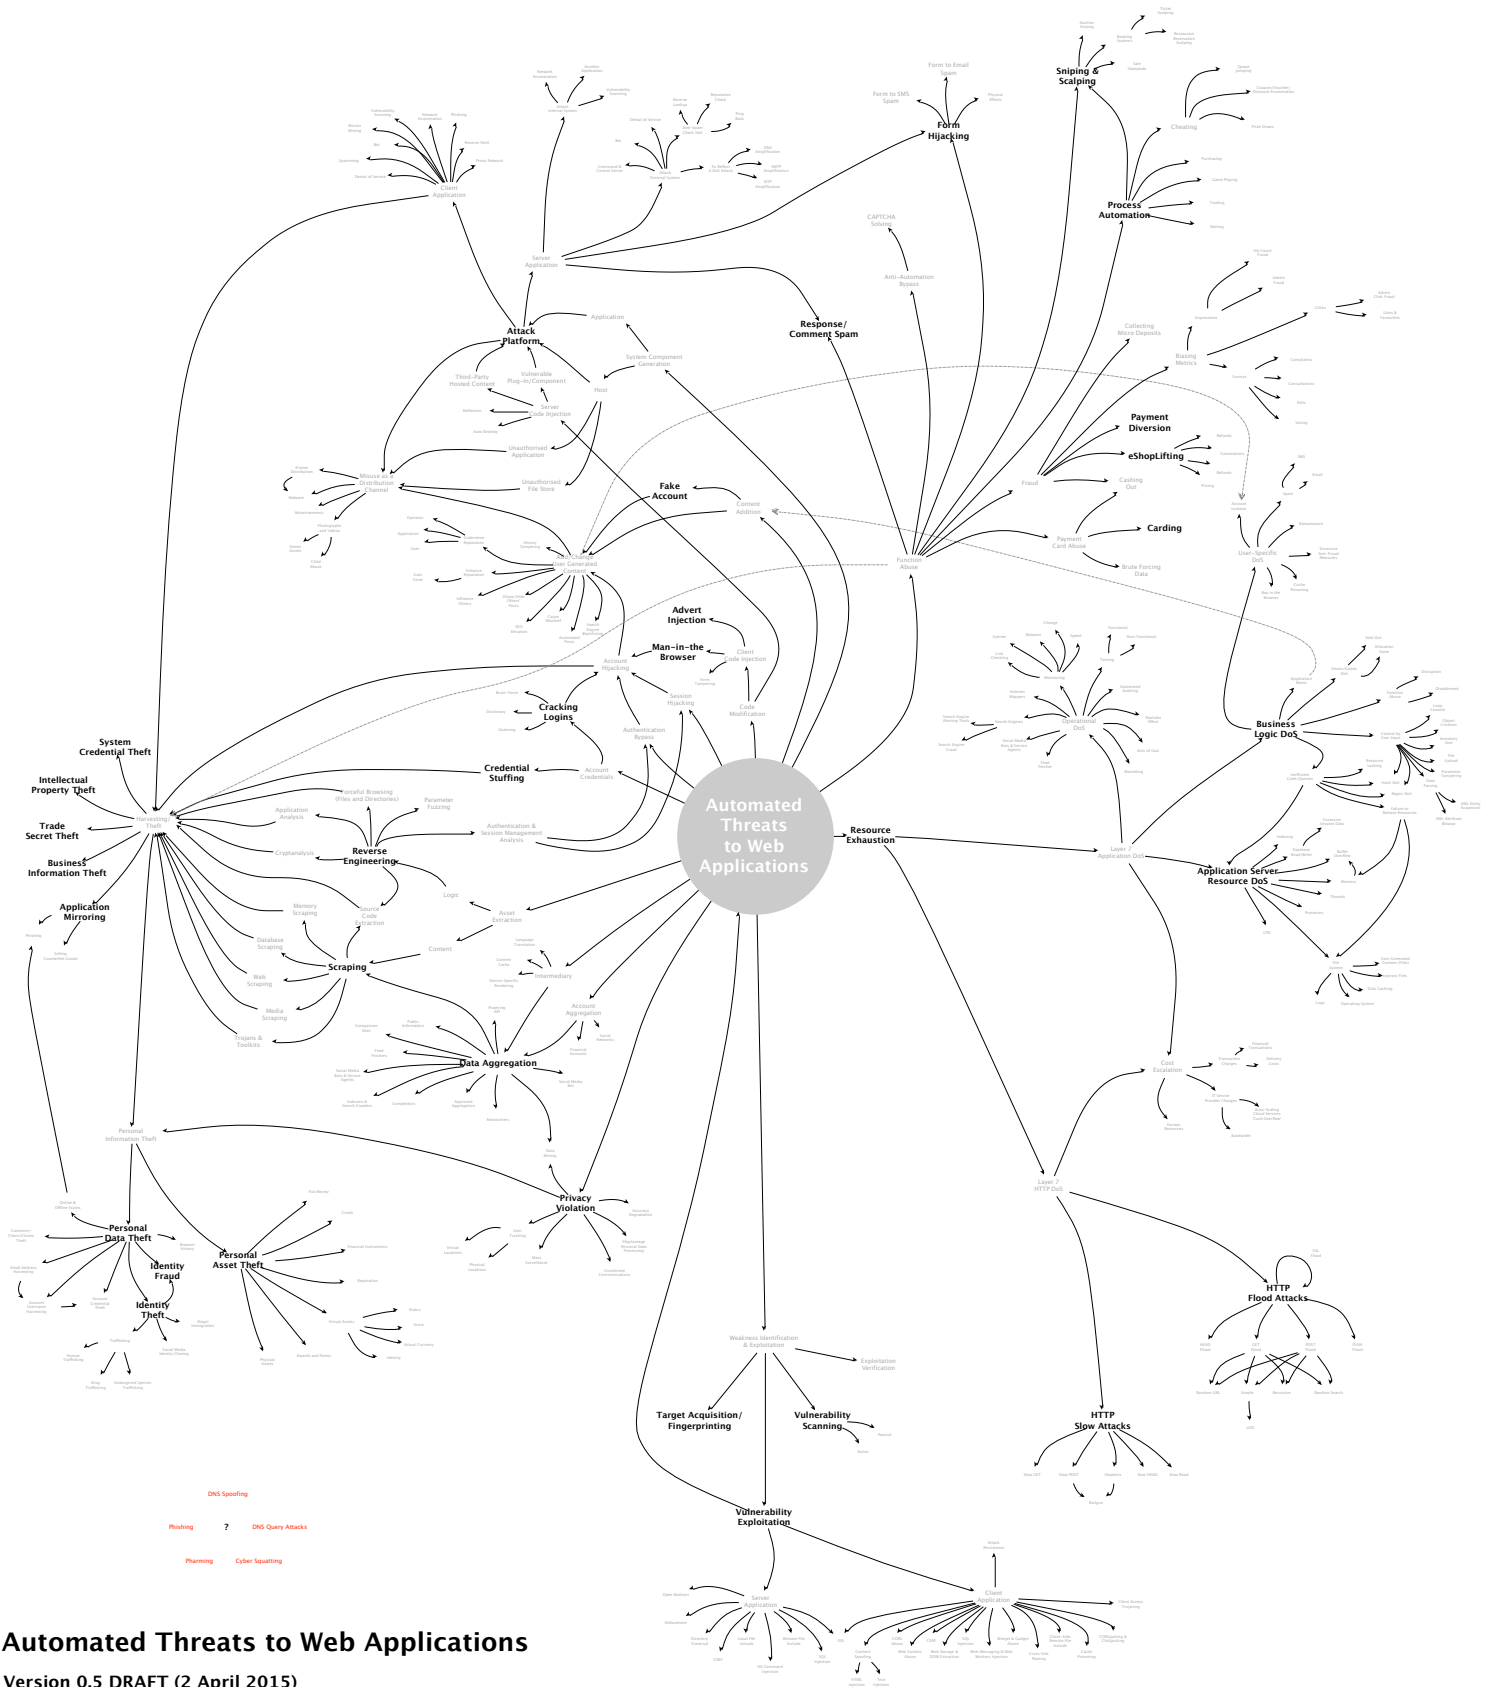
Automated Threats to Web Applications

Sniping & Scalping

Form Hijacking

Form to Email Spam

Form to SMS Spam

Process Automation

Cheating

Purchasing

Client Application

Server Application

CAPTCHA Solving

Anti-Automation Bypass

Response/ Comment Spam

Attack Platform

Application

System Component Generation

Third-Party Hosted Content

Vulnerable Plug-in/Component

Server Code Injection

Host

Unauthorised Application

Unauthorised File Store

Misuse as Distribution Channel

Collecting Micro Deposits

Biasing Metrics

Payment Diversion

eShopLifting

Fraud

Cashing Out

Carding

Payment Card Abuse

Brute Forcing Data

Fake Account

Content Addition

User-Specific DoS

Function Abuse

Add/Change User Generated Content

Advert Injection

Man-in-the Browser

Client Code Injection

Account Hijacking

Session Hijacking

Code Modification

Cracking Logins

Authentication Bypass

System Credential Theft

Intellectual Property Theft

Trade Secret Theft

Business Information Theft

Application Mirroring

Harvesting Theft

Credential Stuffing

Account Credentials

Forceful Browsing (Files and Directories)

Application Analysis

Parameter Fuzzing

Authentication & Session Management Analysis

Reverse Engineering

Cryptanalysis

Logic

Source Code Extraction

Memory Scraping

Database Scraping

Web Scraping

Media Scraping

Trojans & Toolkits

Scraping

Asset Extraction

Content

Intermediary

Account Aggregation

Data Aggregation

Business Logic DoS

Operational DoS

Automated Threats to Web Applications

Resource Exhaustion

Layer 7 Application DoS

Application Server Resource DoS

Cost Escalation

Layer 7 HTTP DoS

HTTP Flood Attacks

HTTP Slow Attacks

Personal Information Theft

Personal Data Theft

Identity Fraud

Identity Theft

Personal Asset Theft

Privacy Violation

Weakness Identification & Exploitation

Exploitation Verification

Target Acquisition/ Fingerprinting

Vulnerability Scanning

Vulnerability Exploitation

Server Application

Client Application

DNS Spoofing

Phishing

?

DNS Query Attacks

Pharming

Cyber Squatting

Automated Threats to Web Applications

Version 0.5 DRAFT (2 April 2015)